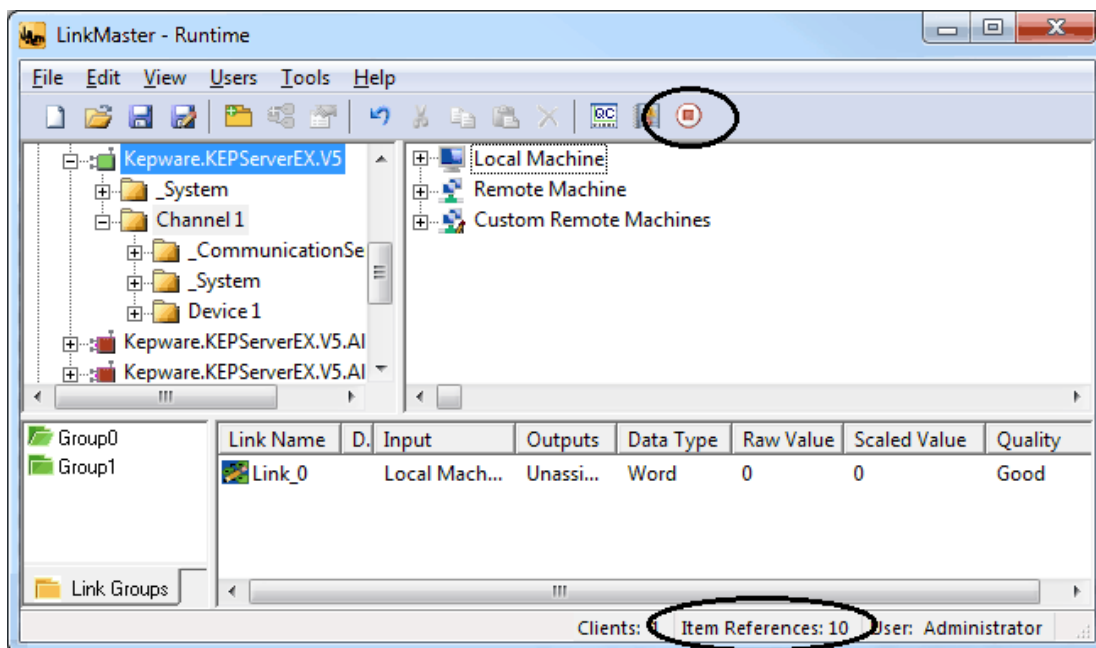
LinkMaster - Runtime

File Edit View Users Tools Help

Kepware.KEPServerEX.V5
_System
Channel 1
_CommunicationSe
_System
Device 1
Kepware.KEPServerEX.V5.Al
Kepware.KEPServerEX.V5.Al

Local Machine
Remote Machine
Custom Remote Machines

Group0
Group1

Link Groups

| Link Name | D. | Input | Outputs | Data Type | Raw Value | Scaled Value | Quality |
|---|---|---|---|---|---|---|---|
| Link_0 | | Local Mach... | Unassi... | Word | 0 | 0 | Good |

Clients: 1 Item References: 10 User: Administrator